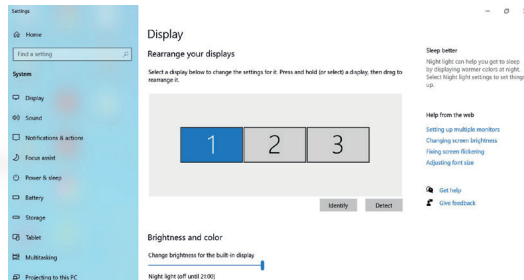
Settings

Home

Find a setting

System

Display

Sound

Notifications & actions

Focus assist

Power & sleep

Battery

Storage

Tablet

Multitasking

Projecting to this PC

Display

Rearrange your displays

Select a display below to change the settings for it. Press and hold (or select) a display, then drag to rearrange it.

1

2

3

Identify

Detect

Brightness and color

Change brightness for the built-in display

Night light (off until 21:00)

Sleep better

Night light can help you get to sleep by displaying warmer colors at night. Select Night light settings to set things up.

Help from the web

Setting up multiple monitors

Changing screen brightness

Fixing screen flickering

Adjusting font size

Get help

Give feedback